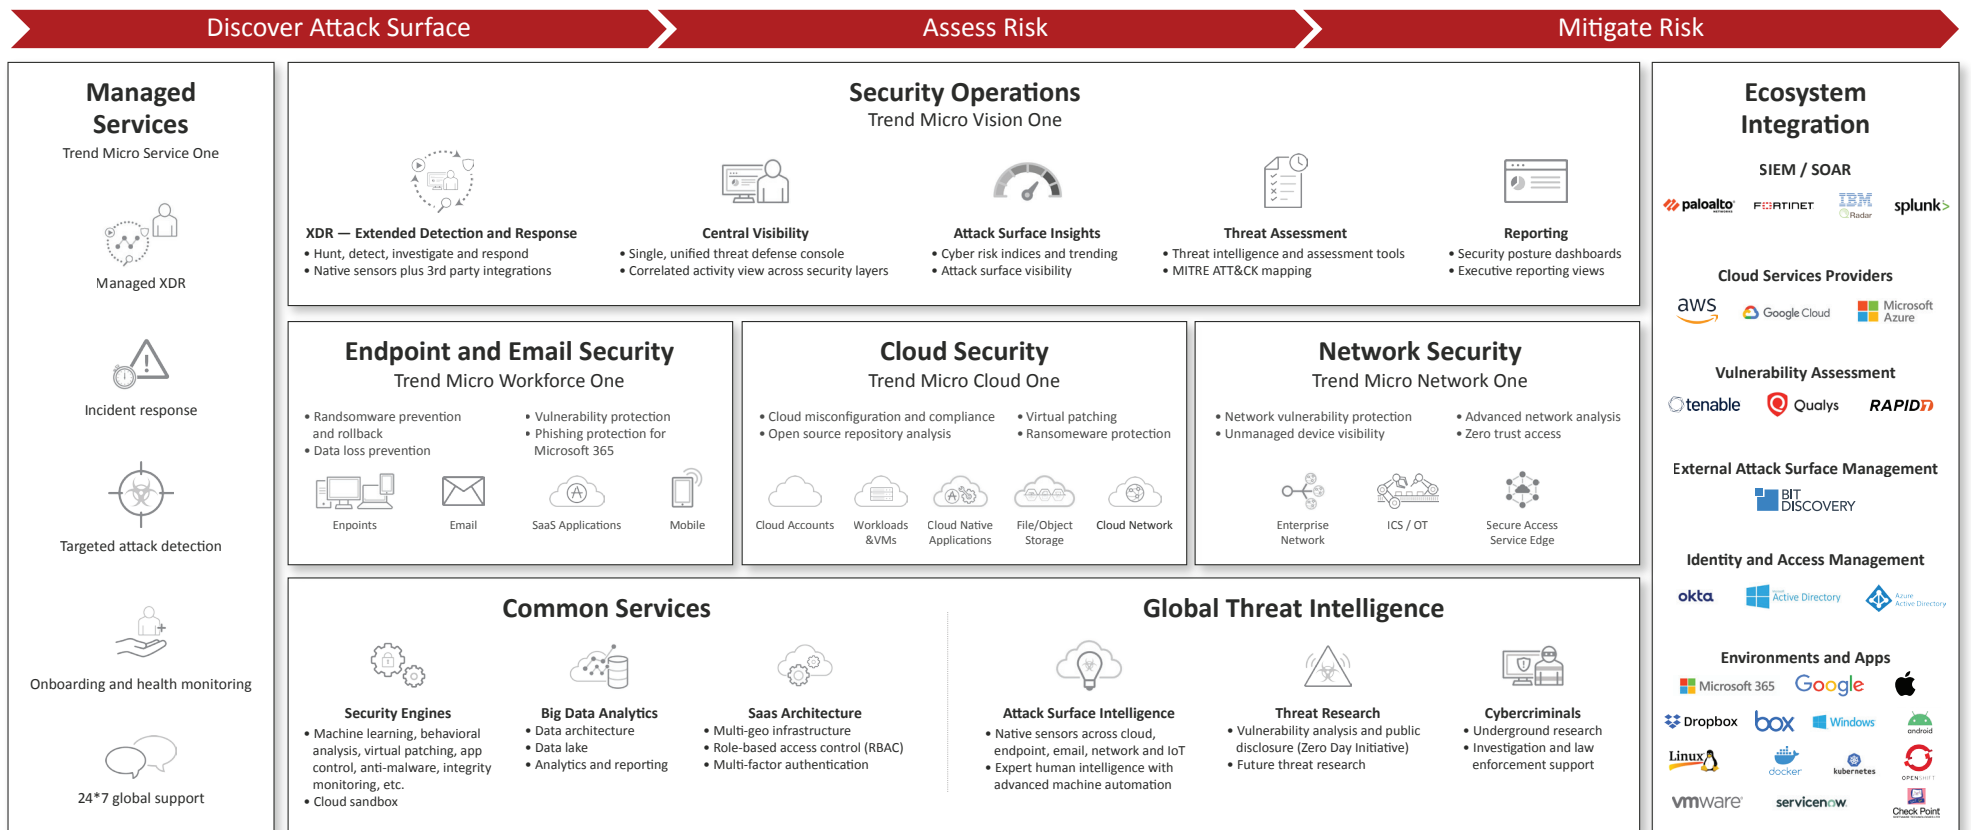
Discover Attack Surface
Assess Risk
Mitigate Risk

Managed Services
Trend Micro Service One

Managed XDR

Incident response

Targeted attack detection

Onboarding and health monitoring

24*7 global support

Security Operations
Trend Micro Vision One

XDR — Extended Detection and Response
• Hunt, detect, investigate and respond
• Native sensors plus 3rd party integrations

Central Visibility
• Single, unified threat defense console
• Correlated activity view across security layers

Attack Surface Insights
• Cyber risk indices and trending
• Attack surface visibility

Threat Assessment
• Threat intelligence and assessment tools
• MITRE ATT&CK mapping

Reporting
• Security posture dashboards
• Executive reporting views

Endpoint and Email Security
Trend Micro Workforce One

• Ransomware prevention and rollback
• Data loss prevention
• Vulnerability protection
• Phishing protection for Microsoft 365

Enpoints
Email
SaaS Applications
Mobile

Cloud Security
Trend Micro Cloud One

• Cloud misconfiguration and compliance
• Open source repository analysis
• Virtual patching
• Ransomeware protection

Cloud Accounts
Workloads &VMs
Cloud Native Applications
File/Object Storage
Cloud Network

Network Security
Trend Micro Network One

• Network vulnerability protection
• Unmanaged device visibility
• Advanced network analysis
• Zero trust access

Enterprise Network
ICS / OT
Secure Access Service Edge

Common Services

Security Engines
• Machine learning, behavioral analysis, virtual patching, app control, anti-malware, integrity monitoring, etc.
• Cloud sandbox

Big Data Analytics
• Data architecture
• Data lake
• Analytics and reporting

Saas Architecture
• Multi-geo infrastructure
• Role-based access control (RBAC)
• Multi-factor authentication

Global Threat Intelligence

Attack Surface Intelligence
• Native sensors across cloud, endpoint, email, network and IoT
• Expert human intelligence with advanced machine automation

Threat Research
• Vulnerability analysis and public disclosure (Zero Day Initiative)
• Future threat research

Cybercriminals
• Underground research
• Investigation and law enforcement support

Ecosystem Integration

SIEM / SOAR
paloalto
FORTINET
IBM Radar
splunk>

Cloud Services Providers
aws
Google Cloud
Microsoft Azure

Vulnerability Assessment
tenable
Qualys
RAPID7

External Attack Surface Management
BIT DISCOVERY

Identity and Access Management
okta
Active Directory
Azure Active Directory

Environments and Apps
Microsoft 365
Google
Dropbox
box
Windows
android
Linux
docker
kubernetes
OPENSHIFT
vmware
servicenow
Check Point